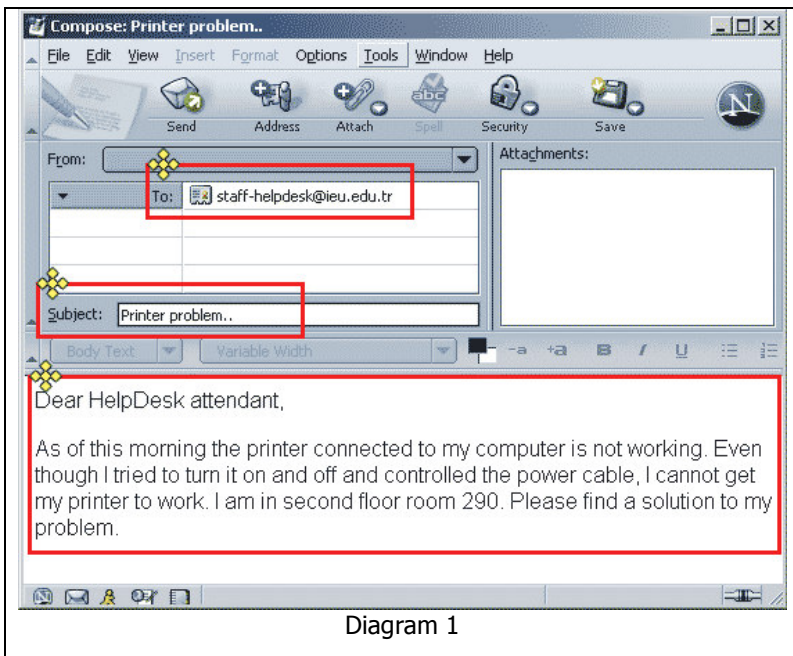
Compose: Printer problem..

File Edit View Insert Format Options Tools Window Help

Send Address Attach Spell Security Save

From:

Attachments:

To: staff-helpdesk@ieu.edu.tr

Subject: Printer problem..

Body Text Variable Width

Dear HelpDesk attendant,

As of this morning the printer connected to my computer is not working. Even though I tried to turn it on and off and controlled the power cable, I cannot get my printer to work. I am in second floor room 290. Please find a solution to my problem.

Diagram 1